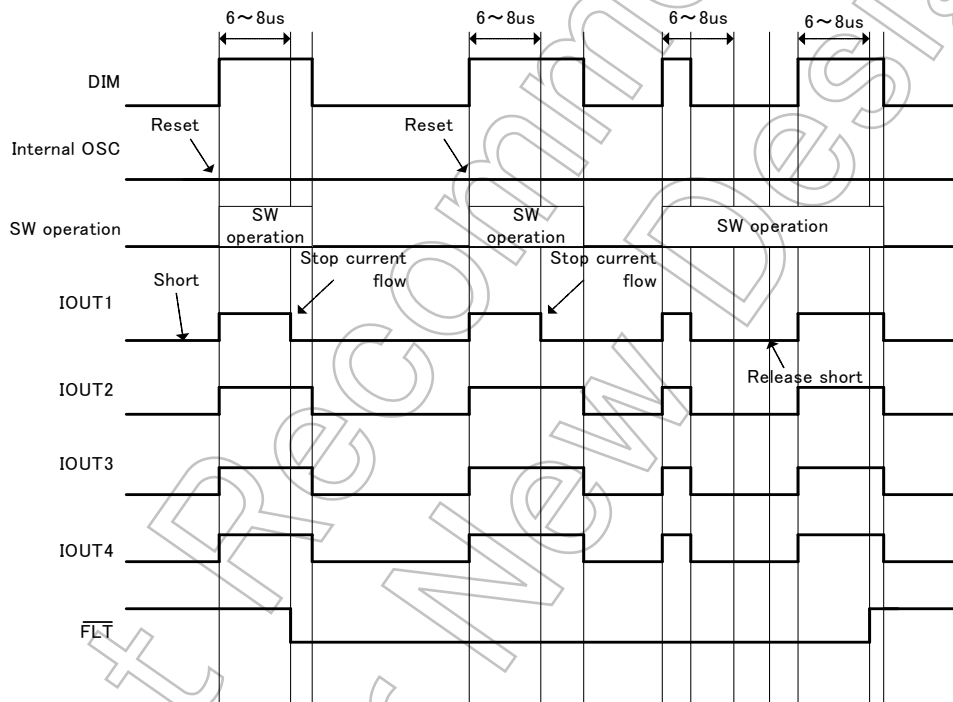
6～8us
6～8us
6～8us
6～8us

DIM

Reset
Reset
Internal OSC

SW operation
SW operation
SW operation
SW operation

Short
Stop current flow
Stop current flow
IOUT1

Release short
IOUT2

IOUT3

IOUT4

$\overline{FLT}$

Not Recommended for New Design